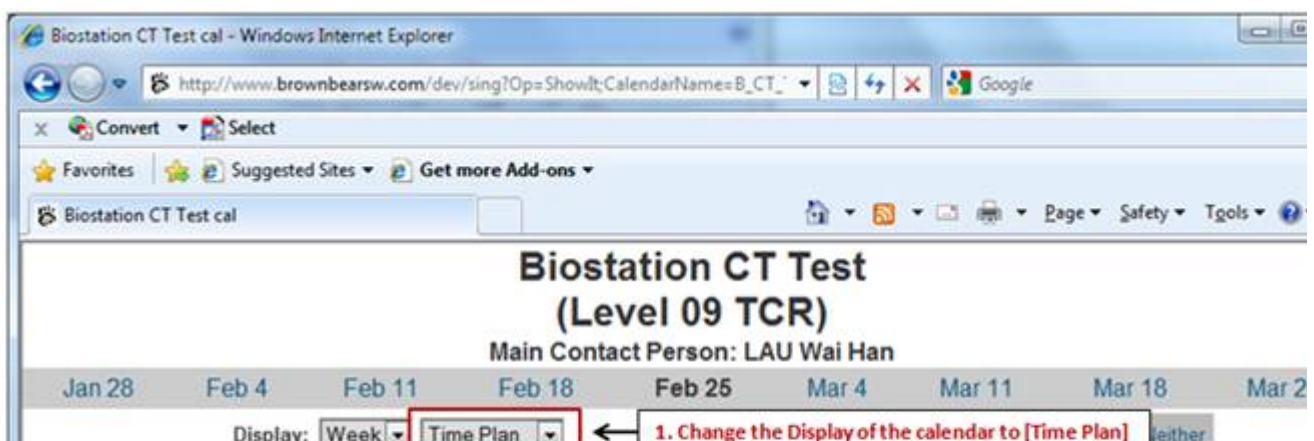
Biostation CT Test cal - Windows Internet Explorer

http://www.brownbearsw.com/dev/sing?Op=ShowIt;CalendarName=B_CT_

Google

Convert ▾ Select

Favorites Suggested Sites ▾ Get more Add-ons ▾

Biostation CT Test cal

Page ▾ Safety ▾ Tools ▾

Biostation CT Test
(Level 09 TCR)

Main Contact Person: LAU Wai Han

Jan 28 Feb 4 Feb 11 Feb 18 Feb 25 Mar 4 Mar 11 Mar 18 Mar 2

Display: Week Time Plan

1. Change the Display of the calendar to [Time Plan]

leither